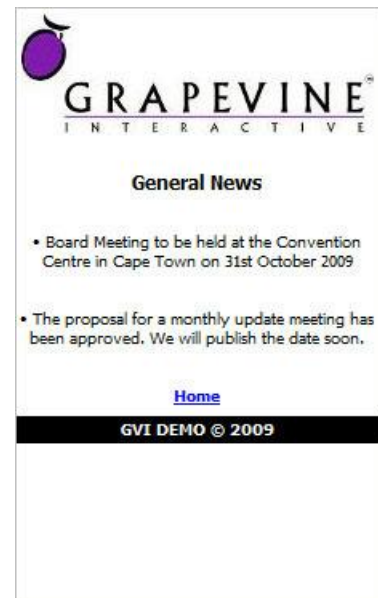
GRAPEVINE®
INTERACTIVE

General News

• Board Meeting to be held at the Convention Centre in Cape Town on 31st October 2009

• The proposal for a monthly update meeting has been approved. We will publish the date soon.

Home

GVI DEMO © 2009